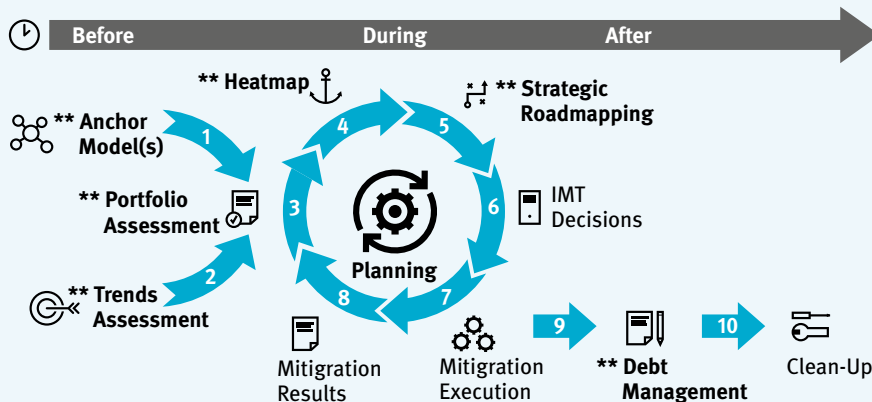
Before During After

** Heatmap

** Strategic Roadmapping

** Anchor Model(s)

1

4

5

** Portfolio Assessment

3

6

IMT Decisions

Planning

2

** Trends Assessment

8

7

Mitigation Results

Mitigation Execution

9

** Debt Management

10

Clean-Up